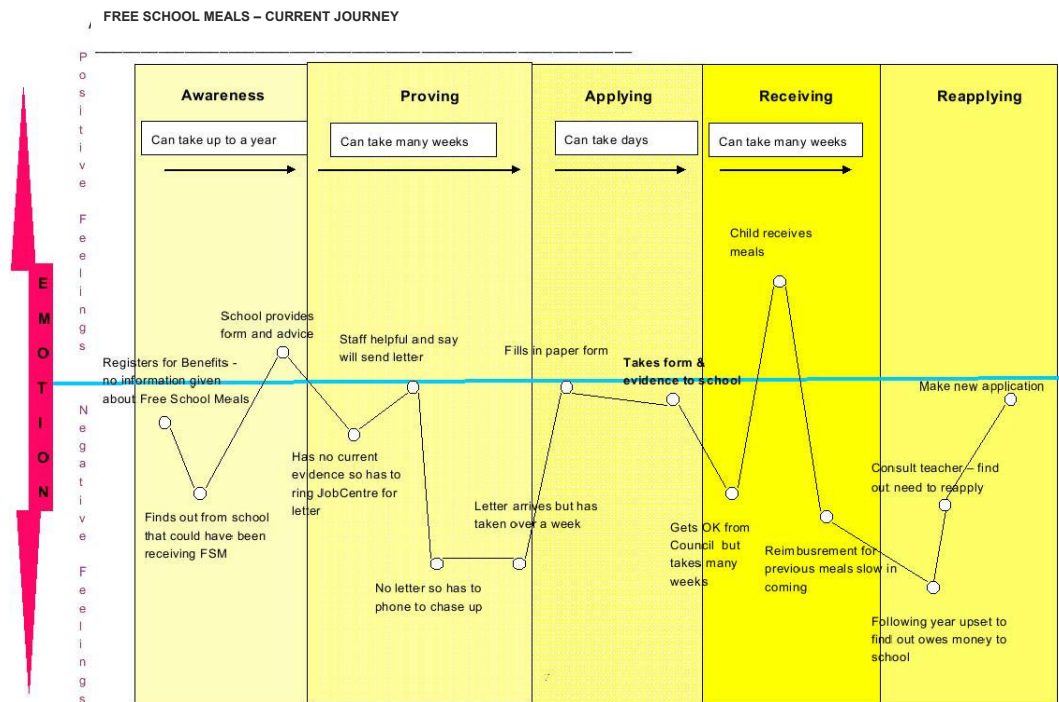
FREE SCHOOL MEALS – CURRENT JOURNEY

Positive Feelings

Negative Feelings

EMOTION

Awareness

Can take up to a year

Proving

Can take many weeks

Applying

Can take days

Receiving

Can take many weeks

Reapplying

Registers for Benefits - no information given about Free School Meals

Finds out from school that could have been receiving FSM

School provides form and advice

Has no current evidence so has to ring JobCentre for letter

Staff helpful and say will send letter

No letter so has to phone to chase up

Letter arrives but has taken over a week

Fills in paper form

Takes form & evidence to school

Gets OK from Council but takes many weeks

Child receives meals

Reimbusrement for previous meals slow in coming

Following year upset to find out owes money to school

Consult teacher – find out need to reapply

Make new application